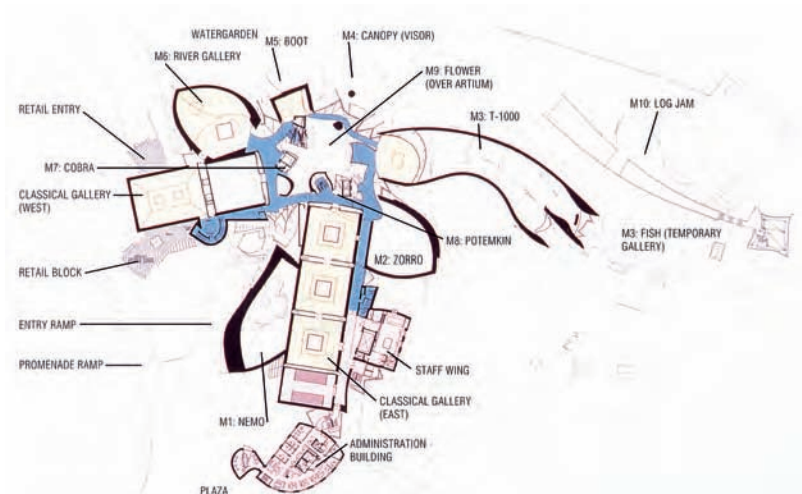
WATERGARDEN
M5: BOOT
M4: CANOPY (VISOR)
M6: RIVER GALLERY
M9: FLOWER (OVER ARTIUM)
RETAIL ENTRY
M3: T-1000
M10: LOG JAM
M7: COBRA
CLASSICAL GALLERY (WEST)
M8: POTEMKIN
M3: FISH (TEMPORARY GALLERY)
RETAIL BLOCK
M2: ZORRO
ENTRY RAMP
PROMENADE RAMP
STAFF WING
CLASSICAL GALLERY (EAST)
M1: NEMO
ADMINISTRATION BUILDING
PLAZA